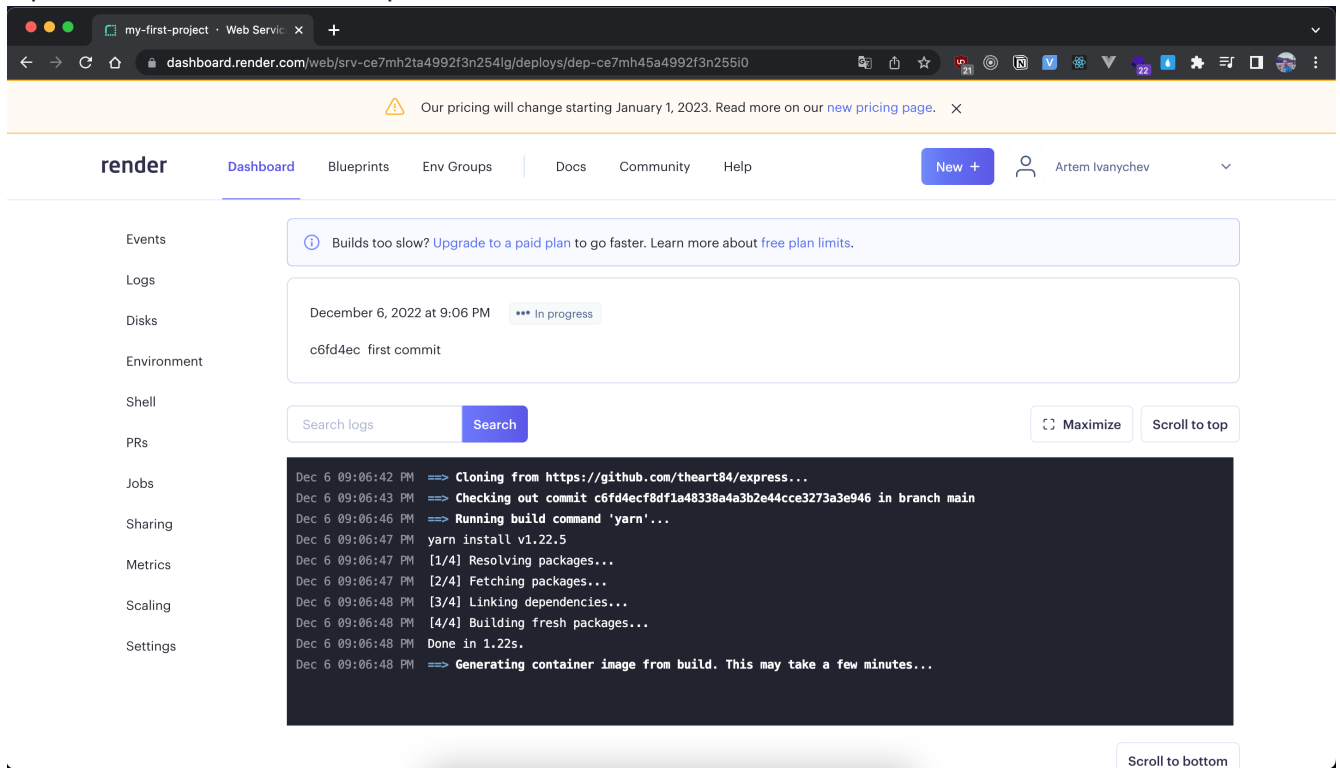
my-first-project · Web Servic ×

dashboard.render.com/web/srv-ce7mh2ta4992f3n254lg/deploys/dep-ce7mh45a4992f3n255i0

21 22

Our pricing will change starting January 1, 2023. Read more on our new pricing page. ×

render Dashboard Blueprints Env Groups Docs Community Help New + Artem Ivanychev

Events
Logs
Disks
Environment
Shell
PRs
Jobs
Sharing
Metrics
Scaling
Settings

Builds too slow? Upgrade to a paid plan to go faster. Learn more about free plan limits.

December 6, 2022 at 9:06 PM ••• In progress

c6fd4ec first commit

Search logs Search Maximize Scroll to top

Dec 6 09:06:42 PM ==> Cloning from https://github.com/theart84/express...
Dec 6 09:06:43 PM ==> Checking out commit c6fd4ecf8df1a48338a4a3b2e44cce3273a3e946 in branch main
Dec 6 09:06:46 PM ==> Running build command 'yarn'...
Dec 6 09:06:47 PM yarn install v1.22.5
Dec 6 09:06:47 PM [1/4] Resolving packages...
Dec 6 09:06:47 PM [2/4] Fetching packages...
Dec 6 09:06:48 PM [3/4] Linking dependencies...
Dec 6 09:06:48 PM [4/4] Building fresh packages...
Dec 6 09:06:48 PM Done in 1.22s.
Dec 6 09:06:48 PM ==> Generating container image from build. This may take a few minutes...

Scroll to bottom